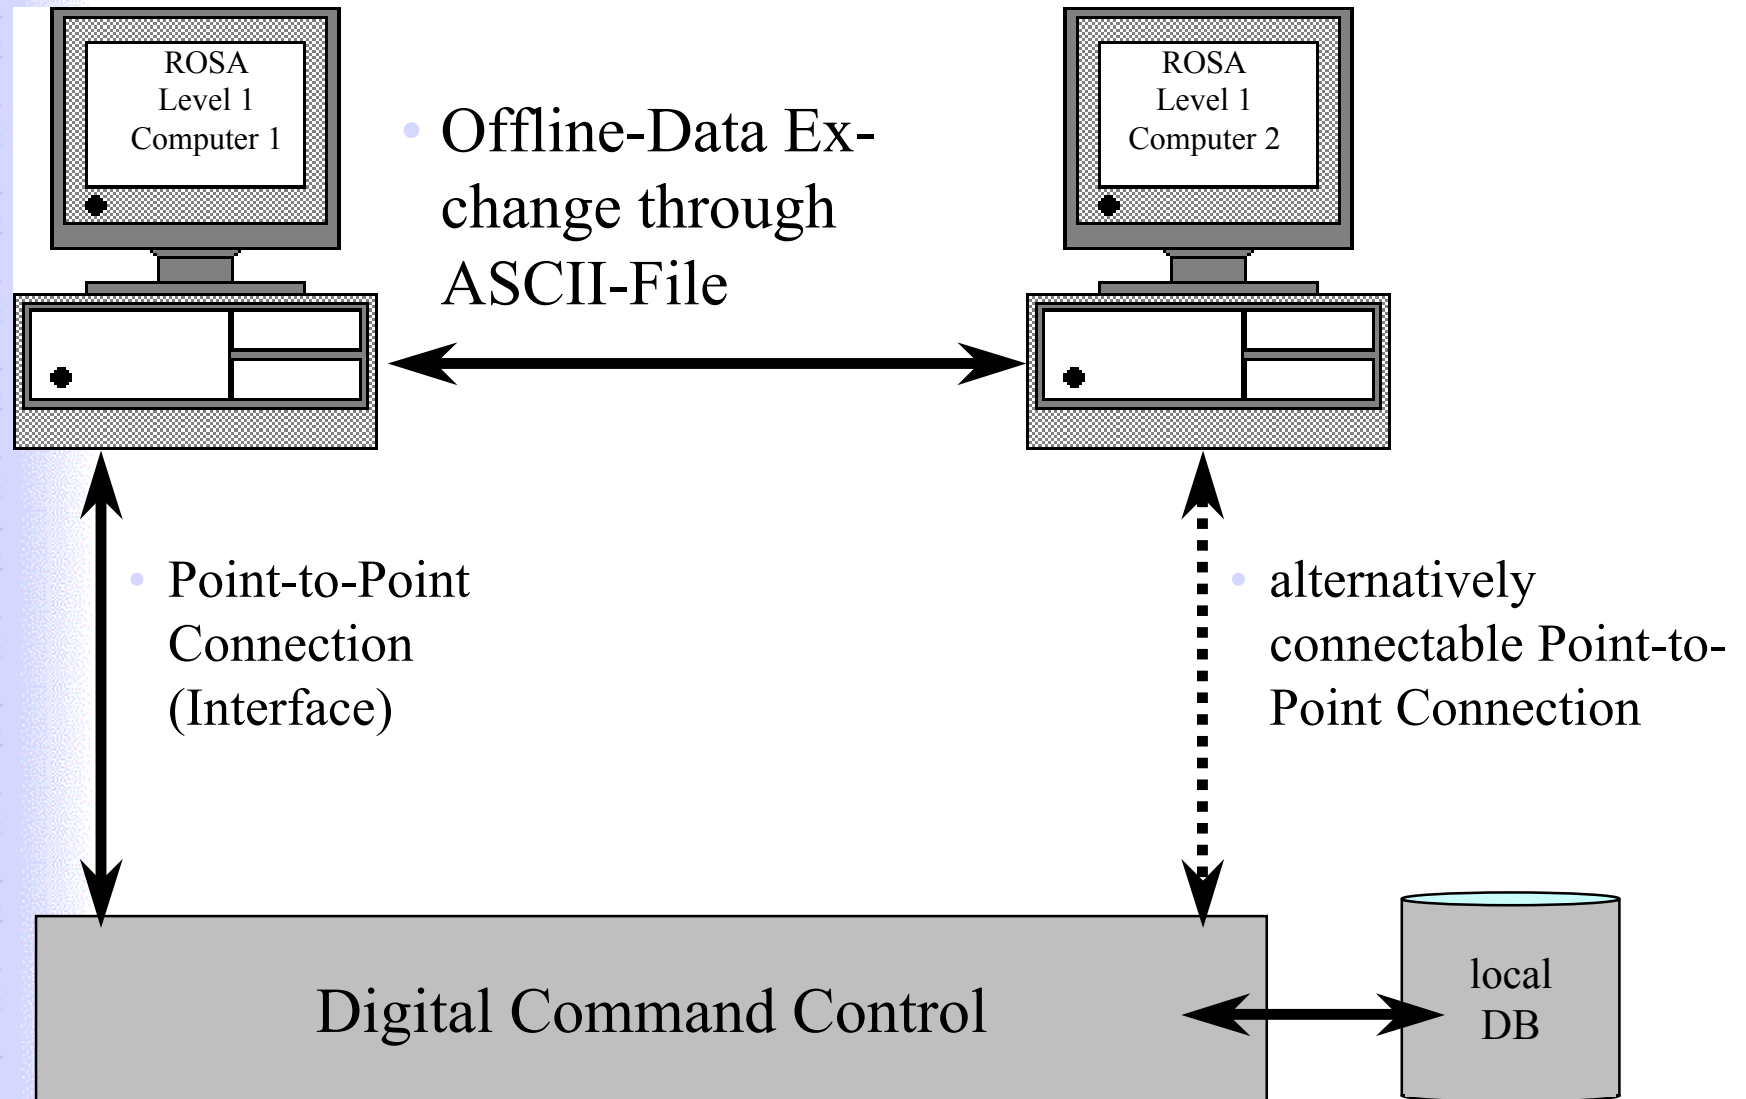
ROSA
Level 1
Computer 1

• Offline-Data Exchange through ASCII-File

ROSA
Level 1
Computer 2

• Point-to-Point Connection (Interface)

• alternatively connectable Point-to-Point Connection

Digital Command Control

local
DB